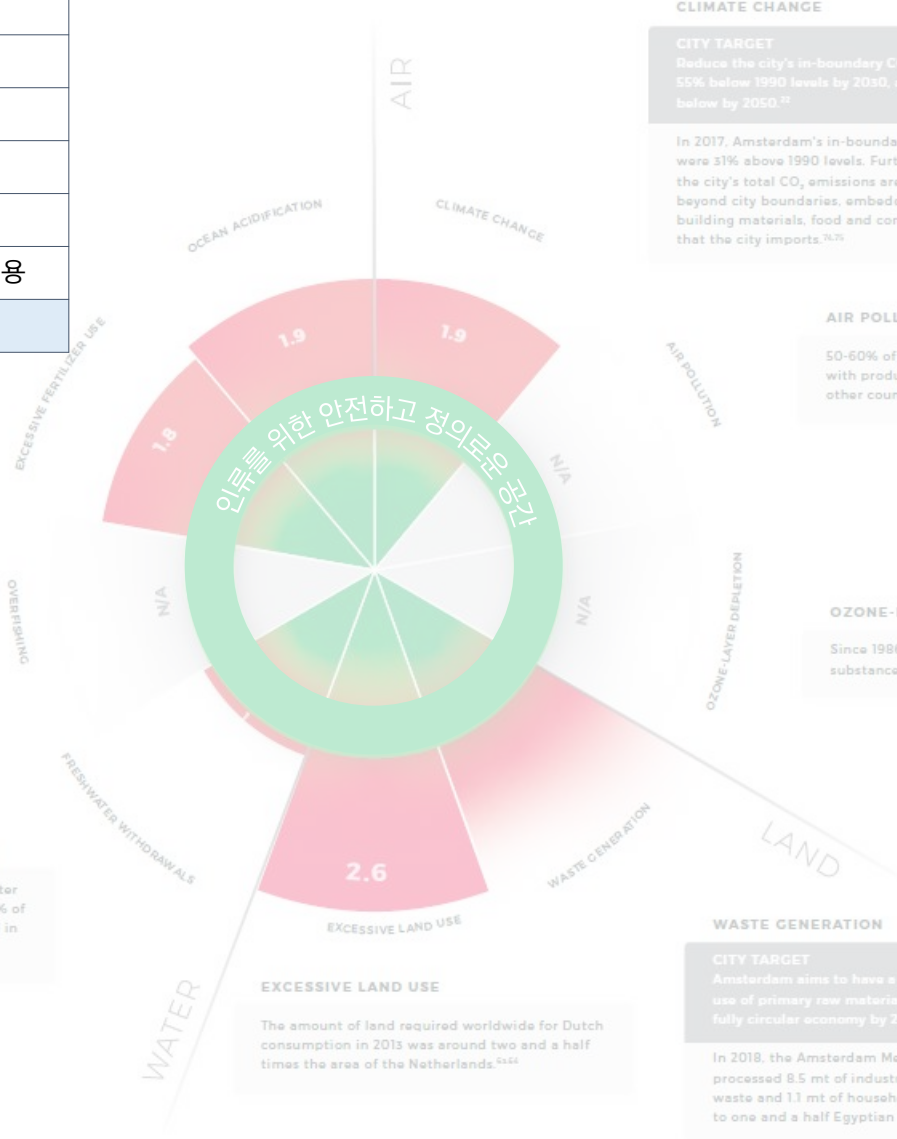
용

CLIMATE CHANGE

CITY TARGET
Reduce the city's in-boundary C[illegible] 55% below 1990 levels by 2030, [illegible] below by 2050.²²

In 2017, Amsterdam's in-bounda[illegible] were 31% above 1990 levels. Furt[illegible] the city's total $CO_2$ emissions are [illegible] beyond city boundaries, embed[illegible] building materials, food and con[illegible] that the city imports.⁷⁴,⁷⁵

AIR

CLIMATE CHANGE

OCEAN ACIDIFICATION

AIR POLLUTION

AIR POLL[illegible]

50-60% of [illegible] with produ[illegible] other coun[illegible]

EXCESSIVE FERTILIZER USE

1.9

1.9

1.8

인류를 위한 안전하고 정의로운 공간

N/A

N/A

N/A

OVERFISHING

OZONE-LAYER DEPLETION

OZONE-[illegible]

Since 198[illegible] substance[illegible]

FRESHWATER WITHDRAWALS

2.6

EXCESSIVE LAND USE

WASTE GENERATION

LAND

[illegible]ter
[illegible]% of
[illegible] in

WATER

EXCESSIVE LAND USE

The amount of land required worldwide for Dutch consumption in 2013 was around two and a half times the area of the Netherlands.⁵³,⁵⁴

WASTE GENERATION

CITY TARGET
Amsterdam aims to have a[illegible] use of primary raw materia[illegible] fully circular economy by 2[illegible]

In 2018, the Amsterdam Me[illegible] processed 8.5 mt of industr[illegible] waste and 1.1 mt of househ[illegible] to one and a half Egyptian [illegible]